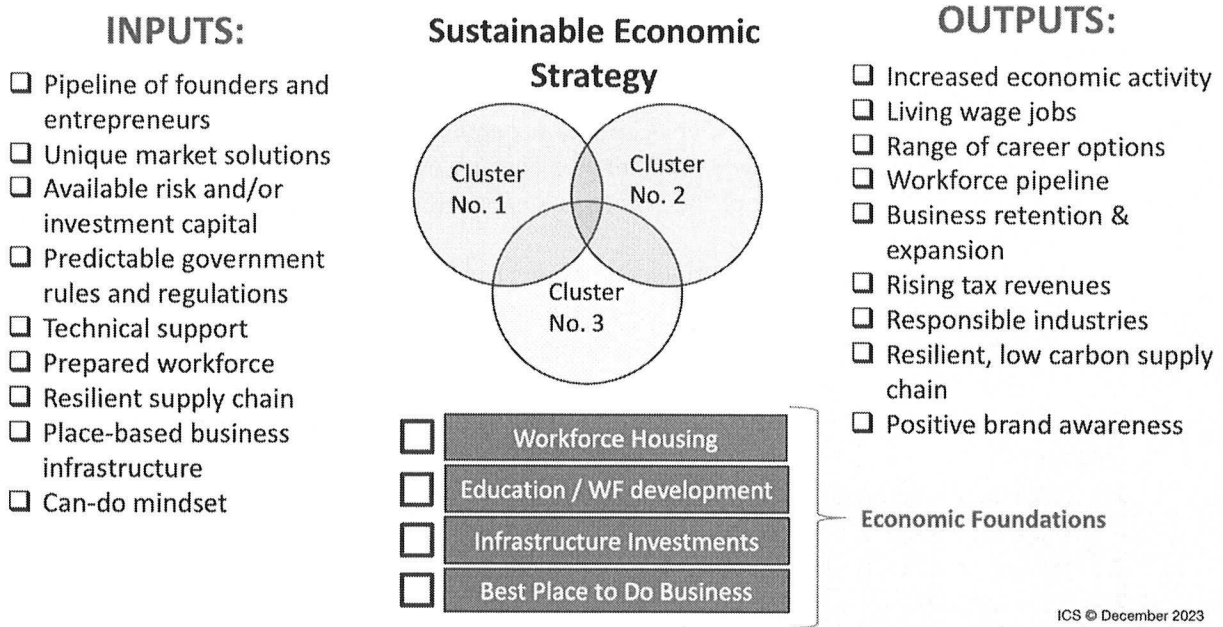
INPUTS:

❑ Pipeline of founders and entrepreneurs
❑ Unique market solutions
❑ Available risk and/or investment capital
❑ Predictable government rules and regulations
❑ Technical support
❑ Prepared workforce
❑ Resilient supply chain
❑ Place-based business infrastructure
❑ Can-do mindset

Sustainable Economic Strategy

Cluster No. 1

Cluster No. 2

Cluster No. 3

❑ Workforce Housing
❑ Education / WF development
❑ Infrastructure Investments
❑ Best Place to Do Business

Economic Foundations

OUTPUTS:

❑ Increased economic activity
❑ Living wage jobs
❑ Range of career options
❑ Workforce pipeline
❑ Business retention & expansion
❑ Rising tax revenues
❑ Responsible industries
❑ Resilient, low carbon supply chain
❑ Positive brand awareness

ICS © December 2023